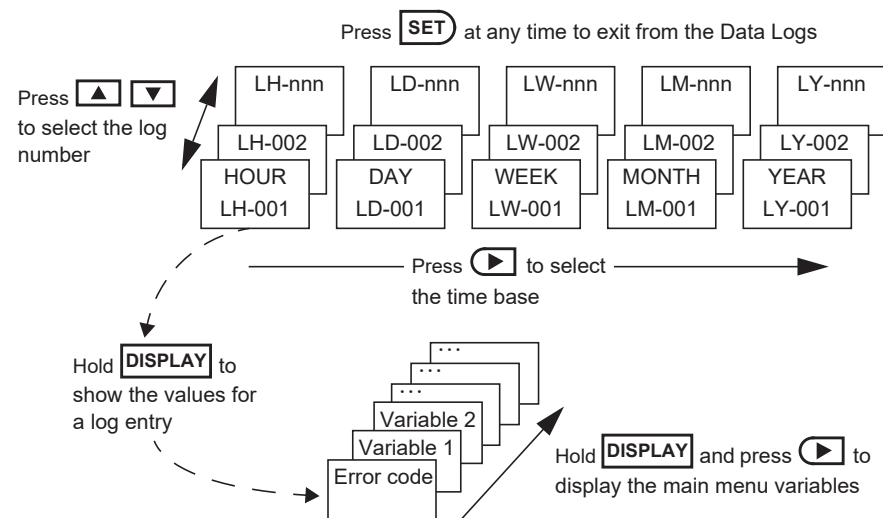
Press **SET** at any time to exit from the Data Logs

Press ▲ ▼ to select the log number

LH-nnn
LH-002
HOUR
LH-001

LD-nnn
LD-002
DAY
LD-001

LW-nnn
LW-002
WEEK
LW-001

LM-nnn
LM-002
MONTH
LM-001

LY-nnn
LY-002
YEAR
LY-001

Press ▶ to select the time base

Hold **DISPLAY** to show the values for a log entry

...
...
...
Variable 2
Variable 1
Error code

Hold **DISPLAY** and press ▶ to display the main menu variables